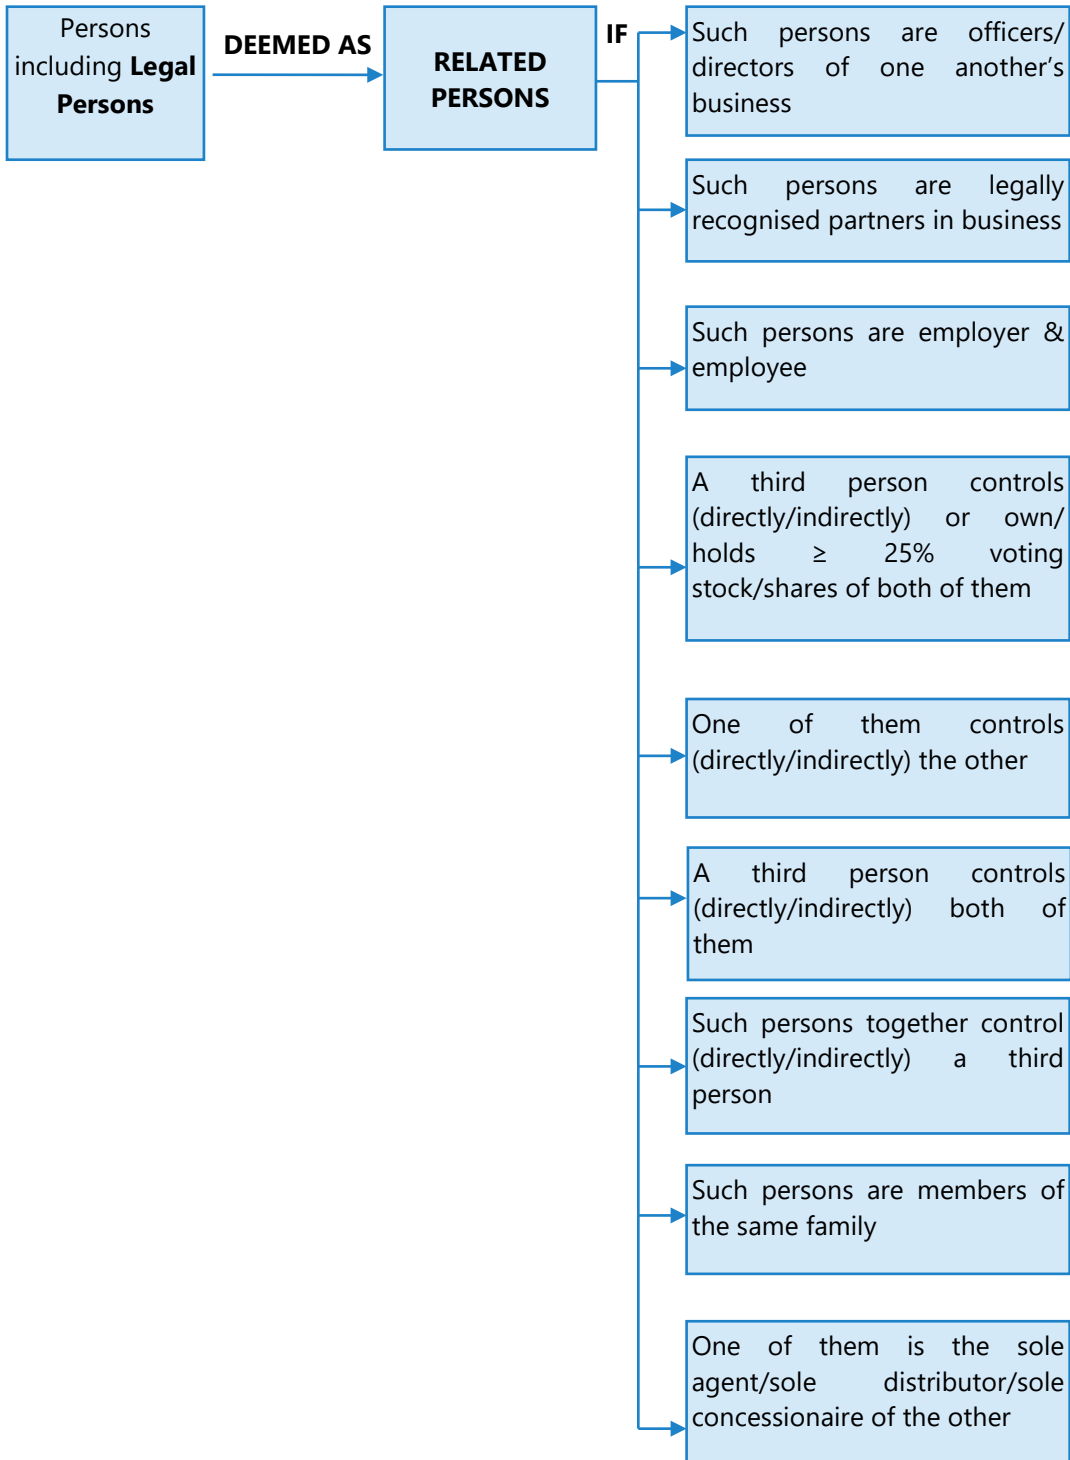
Persons including **Legal Persons**

DEEMED AS

RELATED PERSONS

IF

Such persons are officers/ directors of one another's business

Such persons are legally recognised partners in business

Such persons are employer & employee

A third person controls (directly/indirectly) or own/ holds ≥ 25% voting stock/shares of both of them

One of them controls (directly/indirectly) the other

A third person controls (directly/indirectly) both of them

Such persons together control (directly/indirectly) a third person

Such persons are members of the same family

One of them is the sole agent/sole distributor/sole concessionaire of the other